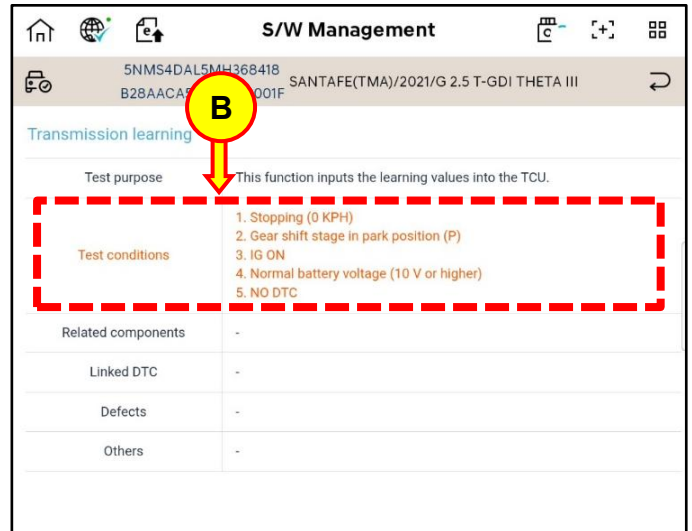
S/W Management

5NMS4DAL5MH368418
B28AACA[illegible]001F SANTAFE(TMA)/2021/G 2.5 T-GDI THETA III

B

Transmission learning

| | |
|---|---|
| Test purpose | This function inputs the learning values into the TCU. |
| Test conditions | 1. Stopping (0 KPH)<br>2. Gear shift stage in park position (P)<br>3. IG ON<br>4. Normal battery voltage (10 V or higher)<br>5. NO DTC |
| Related components | - |
| Linked DTC | - |
| Defects | - |
| Others | - |